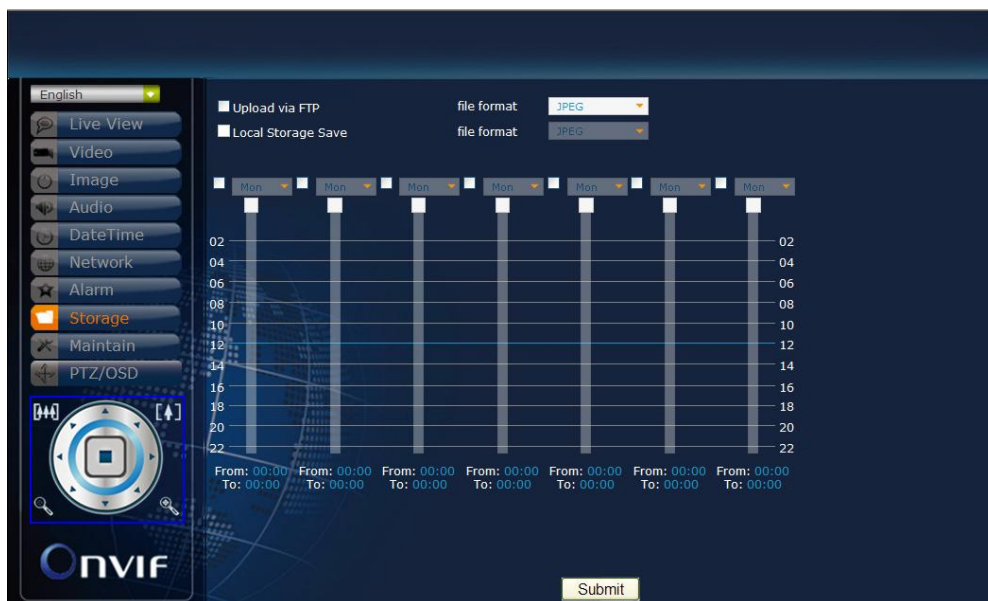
English

Live View
Video
Image
Audio
DateTime
Network
Alarm
Storage
Maintain
PTZ/OSD

Onvif

Upload via FTP file format JPEG
Local Storage Save file format JPEG

Mon Mon Mon Mon Mon Mon Mon

02 02
04 04
06 06
08 08
10 10
12 12
14 14
16 16
18 18
20 20
22 22

From: 00:00 To: 00:00
From: 00:00 To: 00:00
From: 00:00 To: 00:00
From: 00:00 To: 00:00
From: 00:00 To: 00:00
From: 00:00 To: 00:00
From: 00:00 To: 00:00

Submit